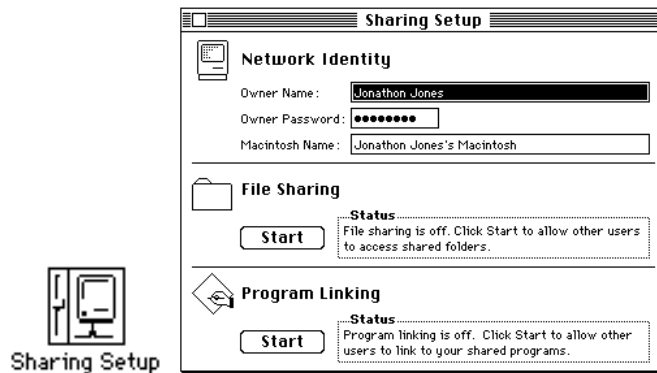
Sharing Setup

Network Identity

Owner Name: Jonathon Jones

Owner Password: ••••••••

Macintosh Name: Jonathon Jones's Macintosh

File Sharing

Status

Start

File sharing is off. Click Start to allow other users to access shared folders.

Program Linking

Status

Start

Program linking is off. Click Start to allow other users to link to your shared programs.

Sharing Setup